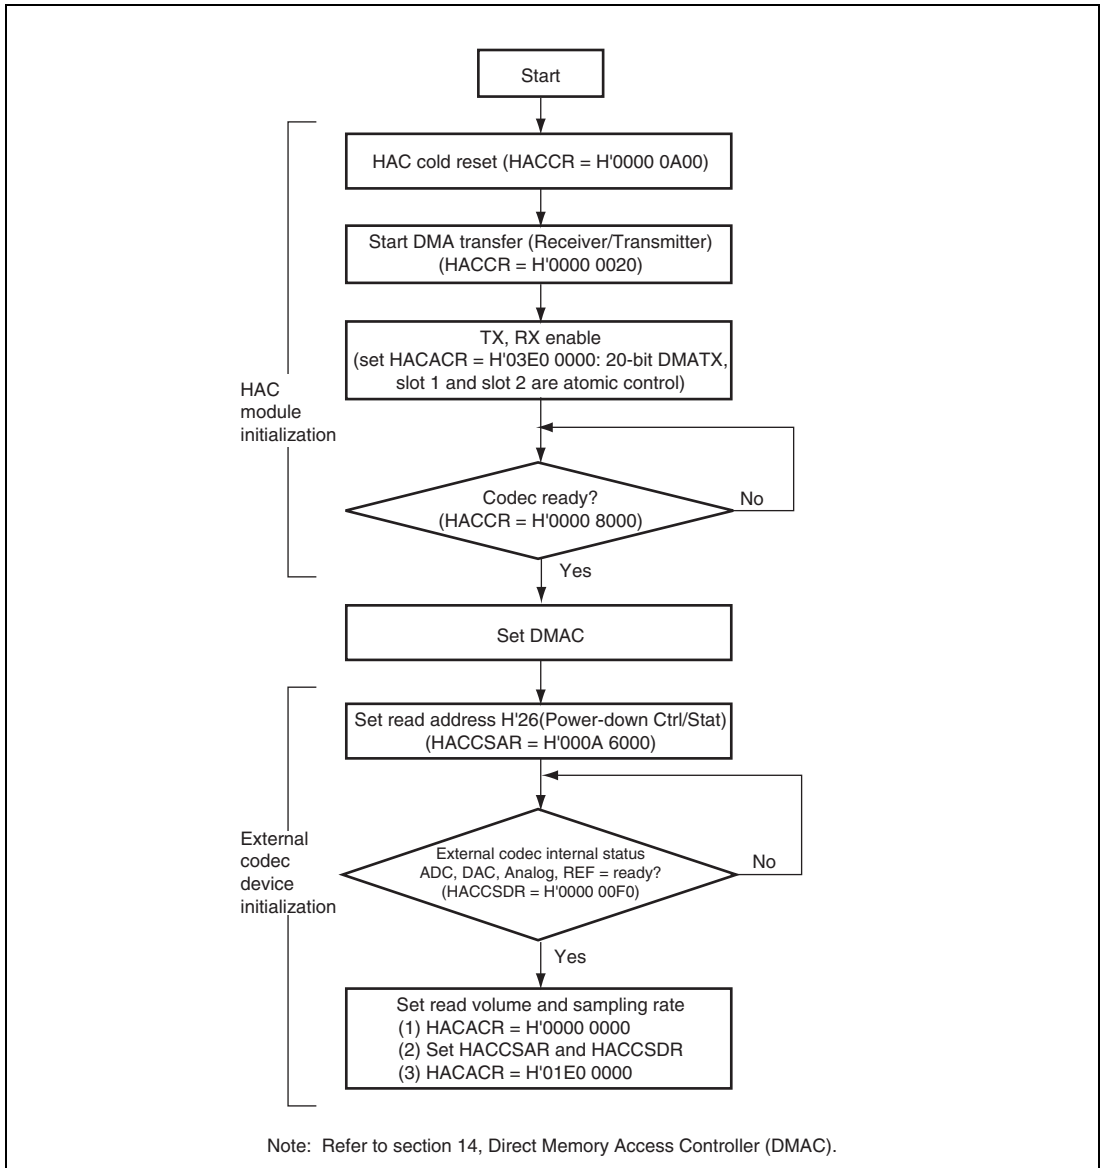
Start

HAC module initialization

HAC cold reset (HACCR = H'0000 0A00)

Start DMA transfer (Receiver/Transmitter) (HACCR = H'0000 0020)

TX, RX enable (set HACACR = H'03E0 0000: 20-bit DMATX, slot 1 and slot 2 are atomic control)

Codec ready? (HACCR = H'0000 8000)

No

Yes

Set DMAC

External codec device initialization

Set read address H'26(Power-down Ctrl/Stat) (HACCSAR = H'000A 6000)

External codec internal status ADC, DAC, Analog, REF = ready? (HACCSDR = H'0000 00F0)

No

Yes

Set read volume and sampling rate
(1) HACACR = H'0000 0000
(2) Set HACCSAR and HACCSDR
(3) HACACR = H'01E0 0000

Note: Refer to section 14, Direct Memory Access Controller (DMAC).